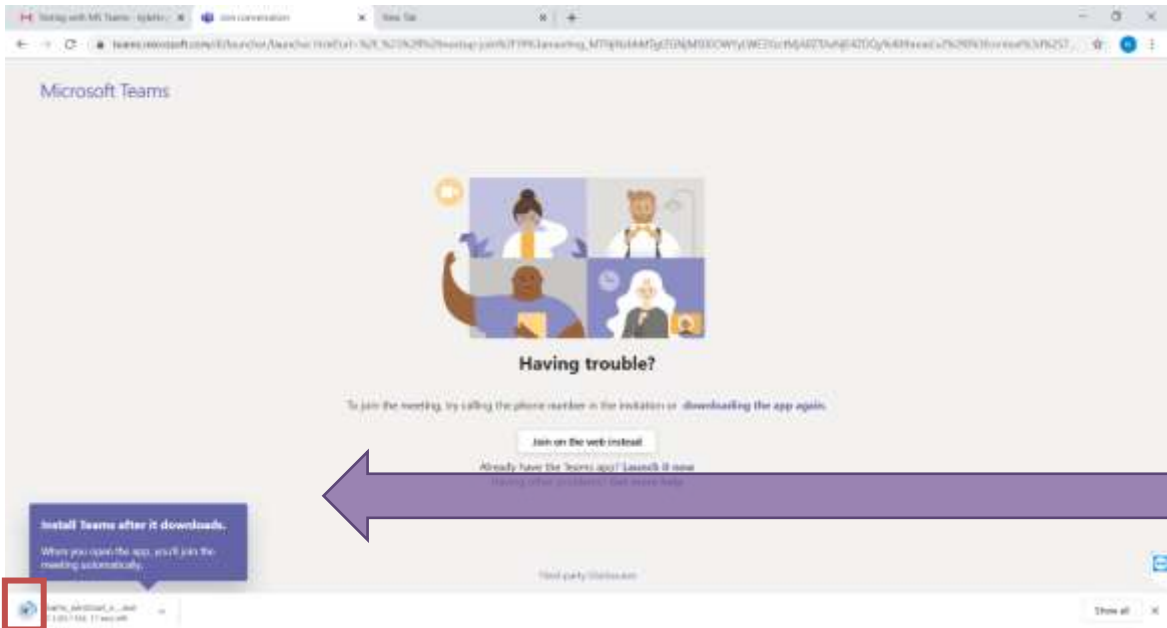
Testing with MS Teams - bykets ×
Join conversation ×
New Tab ×
+

teams.microsoft.com/dl/launcher/launcher.html?url=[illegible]

Microsoft Teams

Having trouble?

To join the meeting, try calling the phone number in the invitation or downloading the app again.

Join on the web instead

Already have the Teams app? Launch it now

Having other problems? Get more help

Install Teams after it downloads.

When you open the app, you'll join the meeting automatically.

Third-party Disclosures

Teams_windows_x...exe
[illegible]

Show all
×